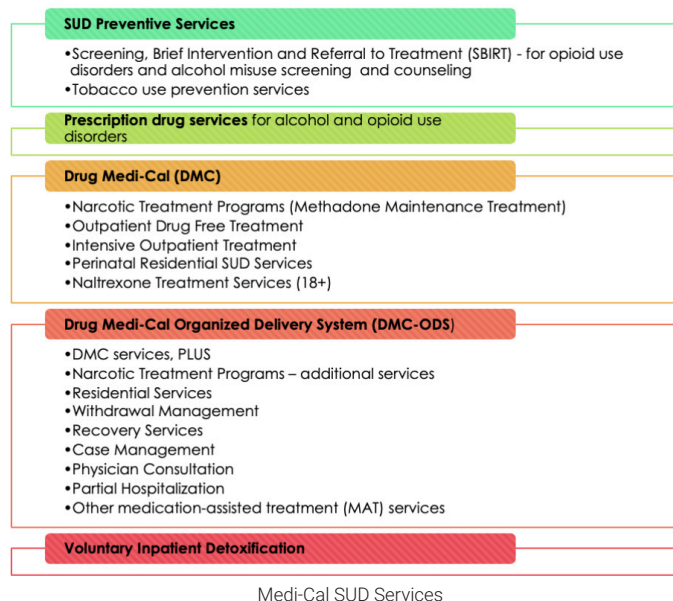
**SUD Preventive Services**

•Screening, Brief Intervention and Referral to Treatment (SBIRT) - for opioid use disorders and alcohol misuse screening and counseling
•Tobacco use prevention services

**Prescription drug services** for alcohol and opioid use disorders

**Drug Medi-Cal (DMC)**

•Narcotic Treatment Programs (Methadone Maintenance Treatment)
•Outpatient Drug Free Treatment
•Intensive Outpatient Treatment
•Perinatal Residential SUD Services
•Naltrexone Treatment Services (18+)

**Drug Medi-Cal Organized Delivery System (DMC-ODS)**

•DMC services, PLUS
•Narcotic Treatment Programs – additional services
•Residential Services
•Withdrawal Management
•Recovery Services
•Case Management
•Physician Consultation
•Partial Hospitalization
•Other medication-assisted treatment (MAT) services

**Voluntary Inpatient Detoxification**

Medi-Cal SUD Services